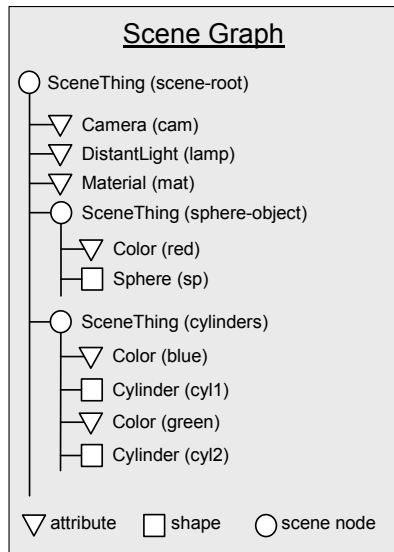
Scene Graph

SceneThing (scene-root)

Camera (cam)

DistantLight (lamp)

Material (mat)

SceneThing (sphere-object)

Color (red)

Sphere (sp)

SceneThing (cylinders)

Color (blue)

Cylinder (cyl1)

Color (green)

Cylinder (cyl2)

attribute shape scene node